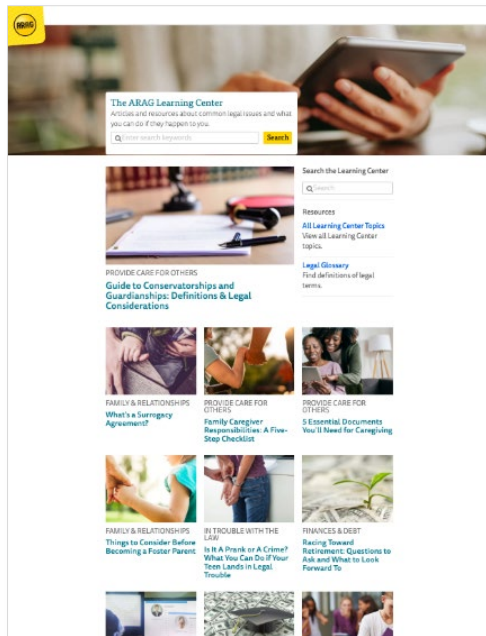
ARAG

The ARAG Learning Center
Articles and resources about common legal issues and what you can do if they happen to you.

Enter search keywords
Search

PROVIDE CARE FOR OTHERS
Guide to Conservatorships and Guardianships: Definitions & Legal Considerations

Search the Learning Center
Search

Resources

All Learning Center Topics
View all Learning Center topics.

Legal Glossary
Find definitions of legal terms.

FAMILY & RELATIONSHIPS
What's a Surrogacy Agreement?

PROVIDE CARE FOR OTHERS
Family Caregiver Responsibilities: A Five-Step Checklist

PROVIDE CARE FOR OTHERS
5 Essential Documents You'll Need for Caregiving

FAMILY & RELATIONSHIPS
Things to Consider Before Becoming a Foster Parent

IN TROUBLE WITH THE LAW
Is It A Prank or A Crime? What You Can Do If Your Teen Lands in Legal Trouble

FINANCES & DEBT
Racing Toward Retirement: Questions to Ask and What to Look Forward To